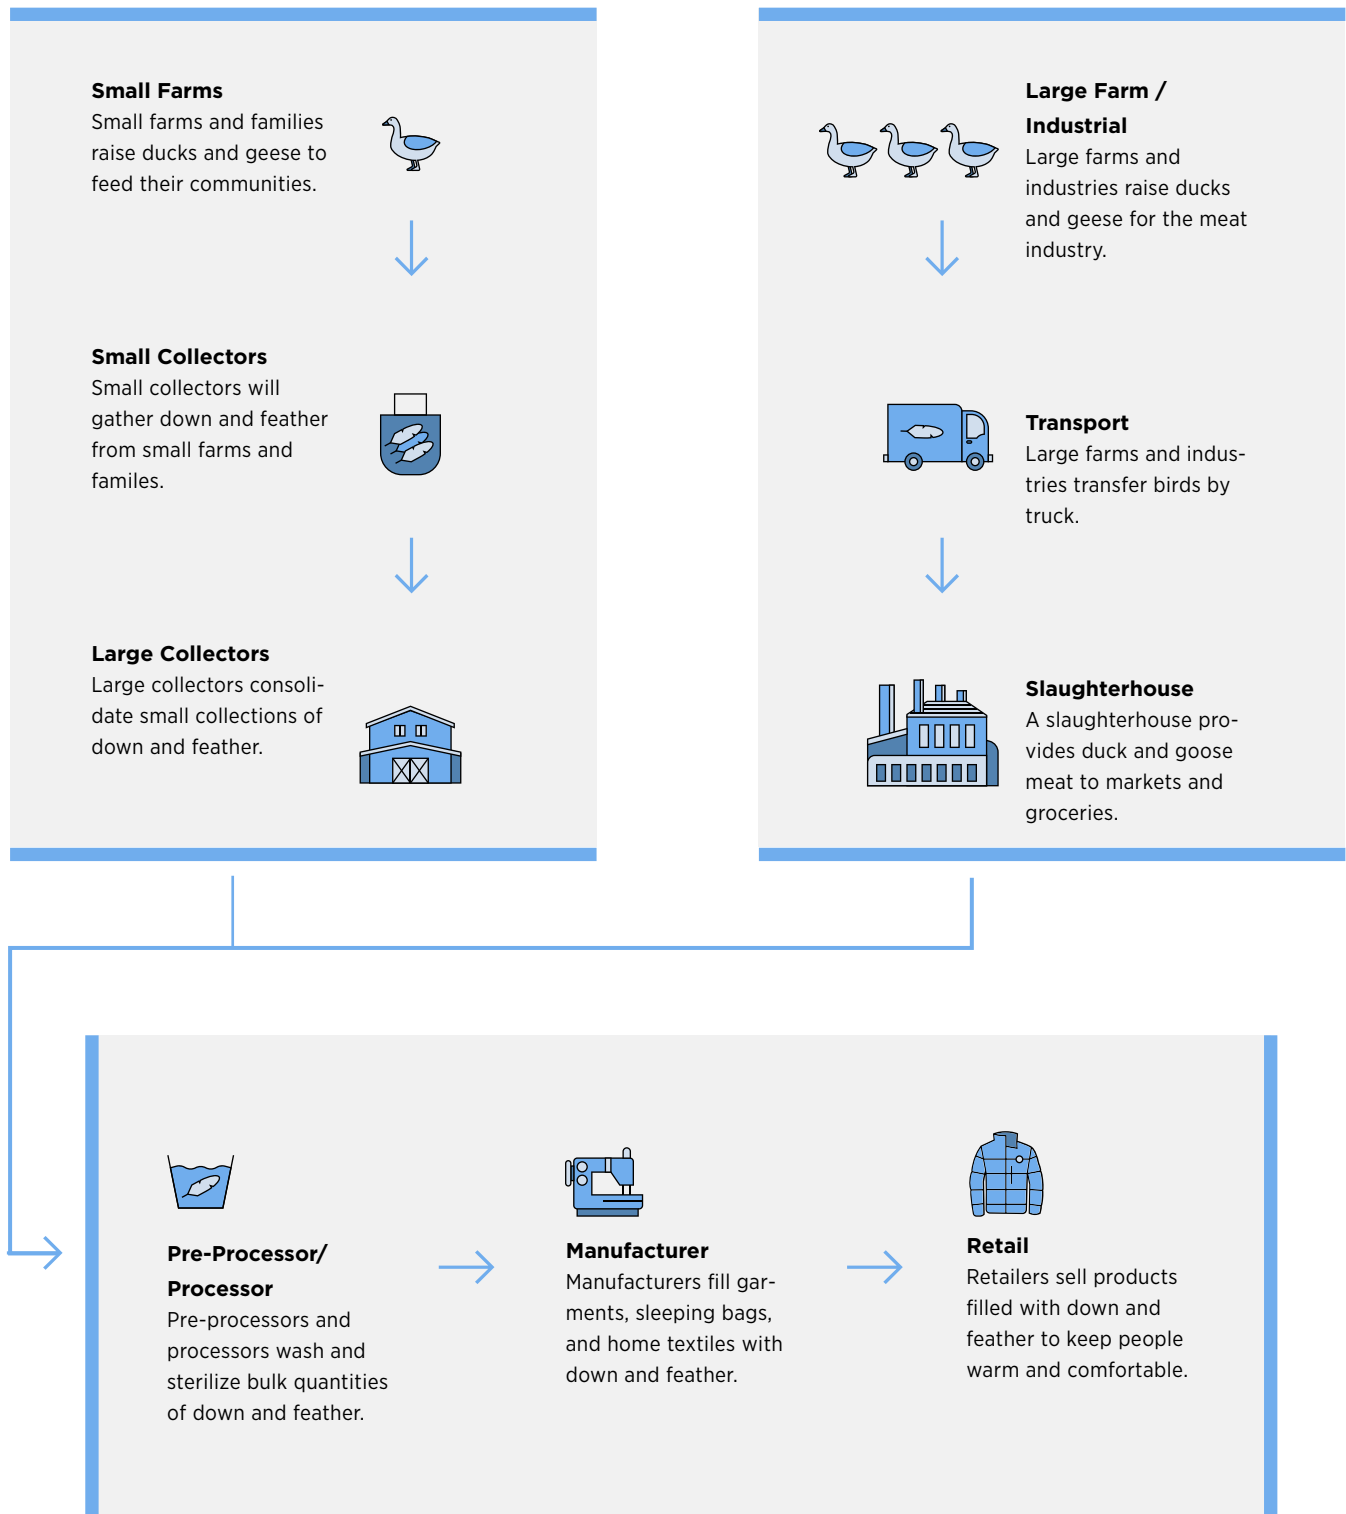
**Small Farms**
Small farms and families raise ducks and geese to feed their communities.

**Small Collectors**
Small collectors will gather down and feather from small farms and familes.

**Large Collectors**
Large collectors consolidate small collections of down and feather.

**Large Farm / Industrial**
Large farms and industries raise ducks and geese for the meat industry.

**Transport**
Large farms and industries transfer birds by truck.

**Slaughterhouse**
A slaughterhouse provides duck and goose meat to markets and groceries.

**Pre-Processor/ Processor**
Pre-processors and processors wash and sterilize bulk quantities of down and feather.

**Manufacturer**
Manufacturers fill garments, sleeping bags, and home textiles with down and feather.

**Retail**
Retailers sell products filled with down and feather to keep people warm and comfortable.